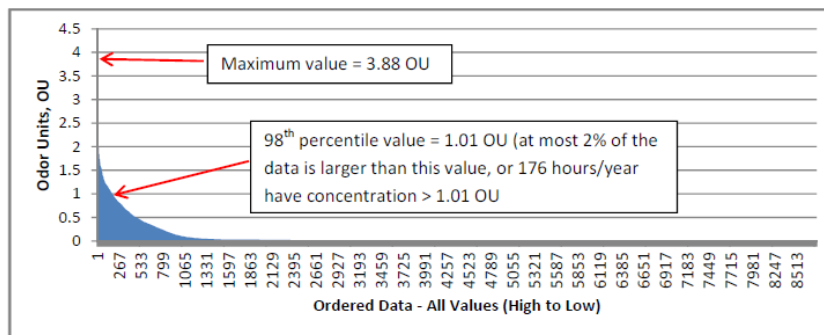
4.5
4
3.5
3
2.5
2
1.5
1
0.5
0

Odor Units, OU

Maximum value = 3.88 OU

98$^{th}$ percentile value = 1.01 OU (at most 2% of the data is larger than this value, or 176 hours/year have concentration > 1.01 OU

1
267
533
799
1065
1331
1597
1863
2129
2395
2661
2927
3193
3459
3725
3991
4257
4523
4789
5055
5321
5587
5853
6119
6385
6651
6917
7183
7449
7715
7981
8247
8513

Ordered Data - All Values (High to Low)